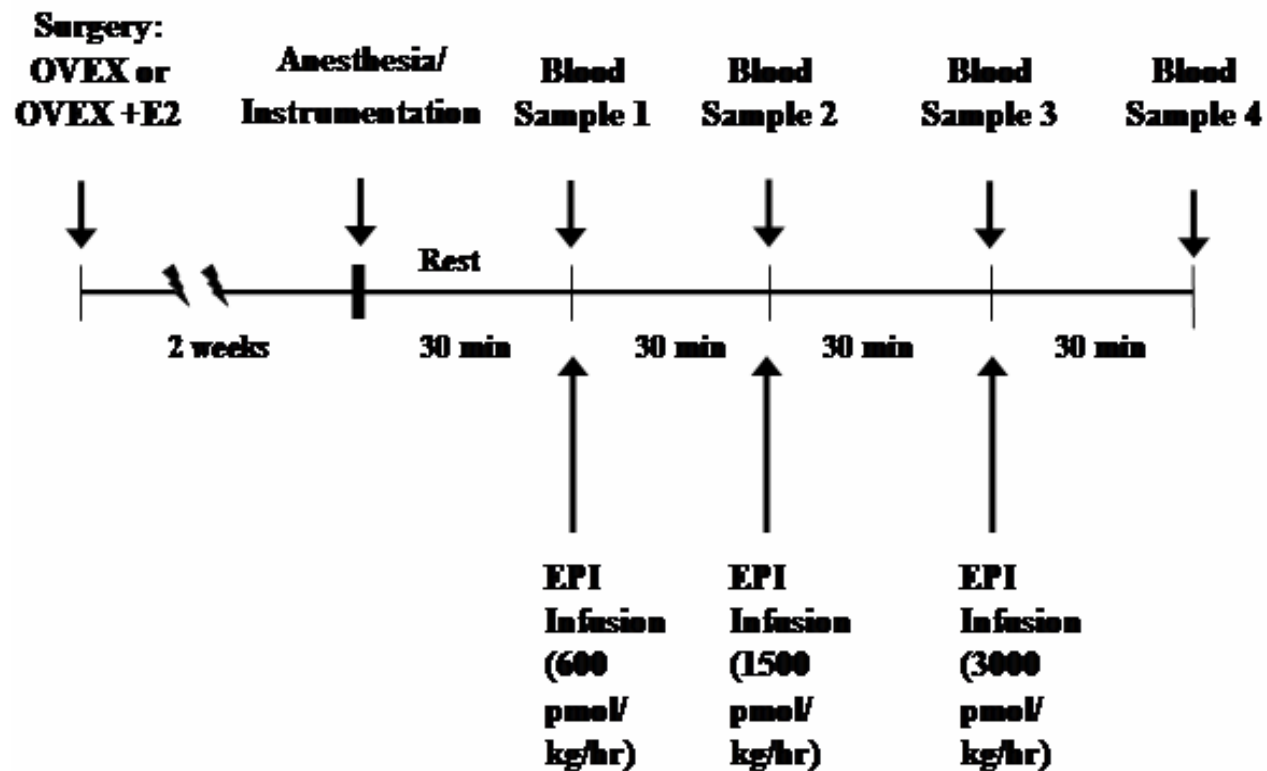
Surgery: OVEX or OVEX +E2

Anesthesia/ Instrumentation

Blood Sample 1

Blood Sample 2

Blood Sample 3

Blood Sample 4

Rest

2 weeks

30 min

30 min

30 min

30 min

EPI Infusion (600 pmol/ kg/hr)

EPI Infusion (1500 pmol/ kg/hr)

EPI Infusion (3000 pmol/ kg/hr)